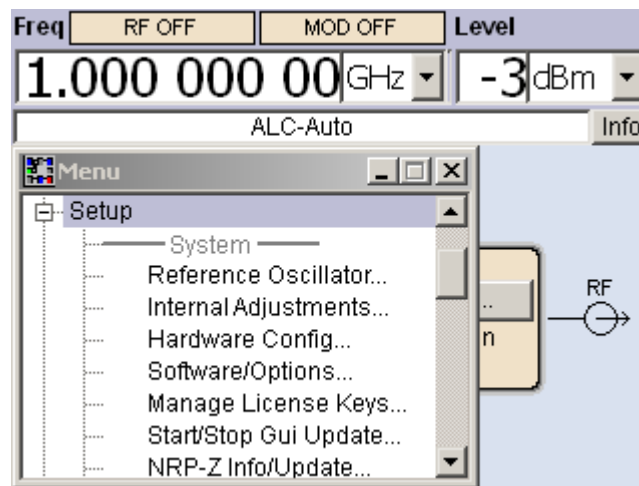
Freq RF OFF MOD OFF Level

1.000 000 00 GHz -3 dBm

ALC-Auto Info

Menu

Setup

System

Reference Oscillator...

Internal Adjustments...

Hardware Config...

Software/Options...

Manage License Keys...

Start/Stop Gui Update...

NRP-Z Info/Update...

n

RF